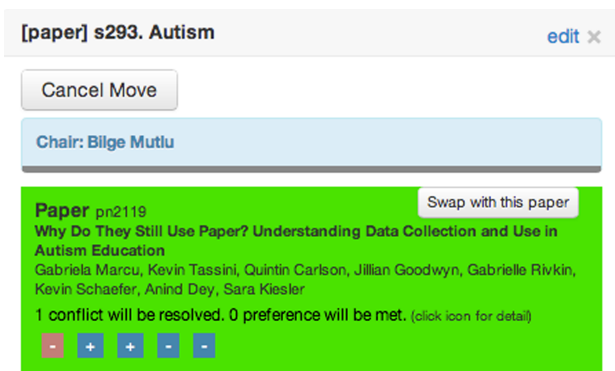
[paper] s293. Autism

edit ×

Cancel Move

Chair: Bilge Mutlu

Paper pn2119

Swap with this paper

Why Do They Still Use Paper? Understanding Data Collection and Use in Autism Education

Gabriela Marcu, Kevin Tassini, Quintin Carlson, Jillian Goodwyn, Gabrielle Rivkin, Kevin Schaefer, Anind Dey, Sara Kiesler

1 conflict will be resolved. 0 preference will be met. (click icon for detail)

- + + - -